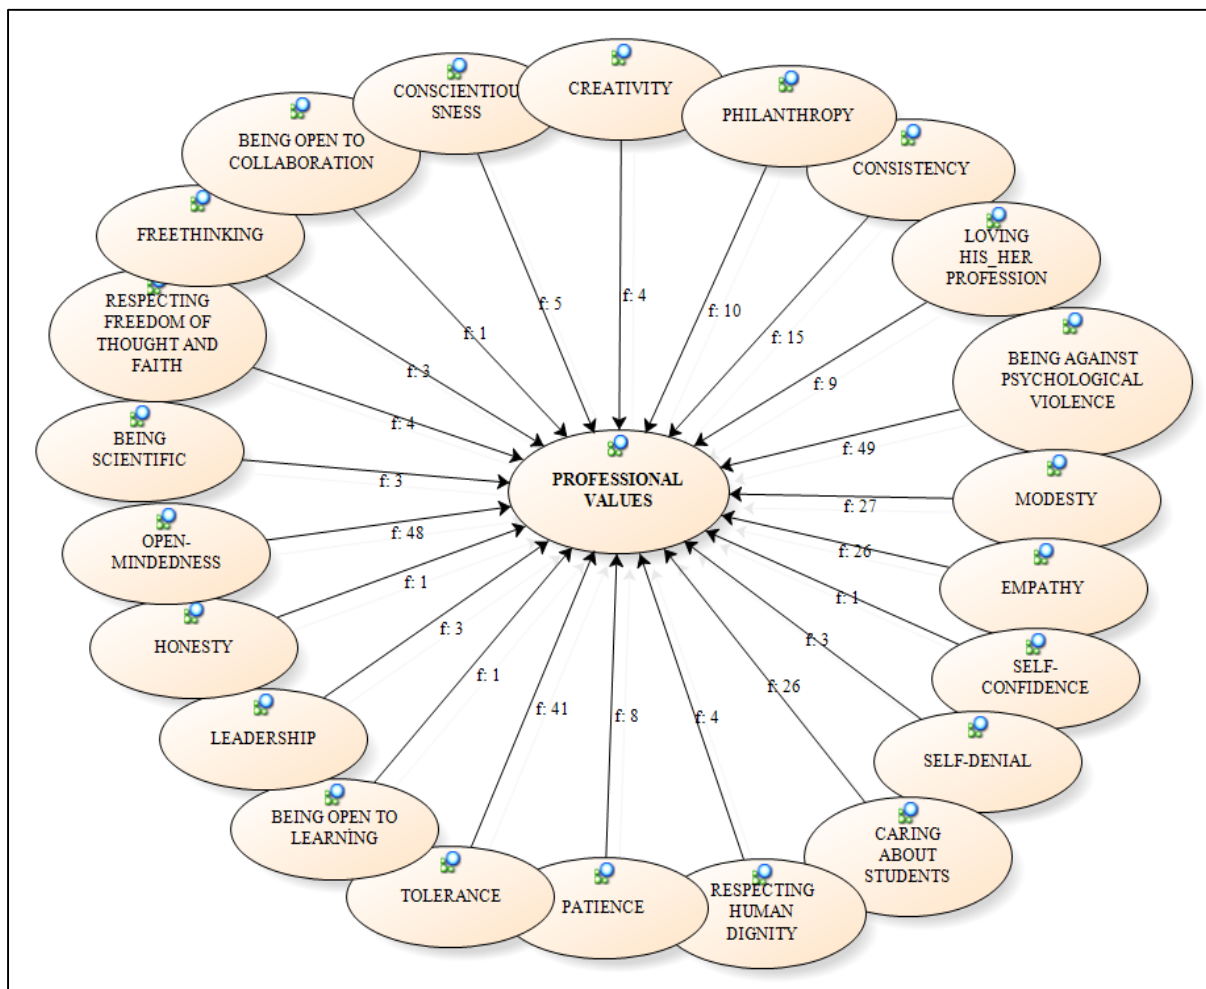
CONSCIENTIOUSNESS
CREATIVITY
PHILANTHROPY
BEING OPEN TO COLLABORATION
CONSISTENCY
FREETHINKING
LOVING HIS_HER PROFESSION
RESPECTING FREEDOM OF THOUGHT AND FAITH
BEING AGAINST PSYCHOLOGICAL VIOLENCE
BEING SCIENTIFIC
PROFESSIONAL VALUES
MODESTY
OPEN-MINDEDNESS
EMPATHY
HONESTY
SELF-CONFIDENCE
LEADERSHIP
SELF-DENIAL
BEING OPEN TO LEARNİNG
CARING ABOUT STUDENTS
TOLERANCE
PATIENCE
RESPECTING HUMAN DIGNITY
f: 1
f: 5
f: 4
f: 10
f: 15
f: 9
f: 3
f: 4
f: 49
f: 3
f: 27
f: 48
f: 26
f: 1
f: 1
f: 3
f: 3
f: 1
f: 26
f: 41
f: 8
f: 4